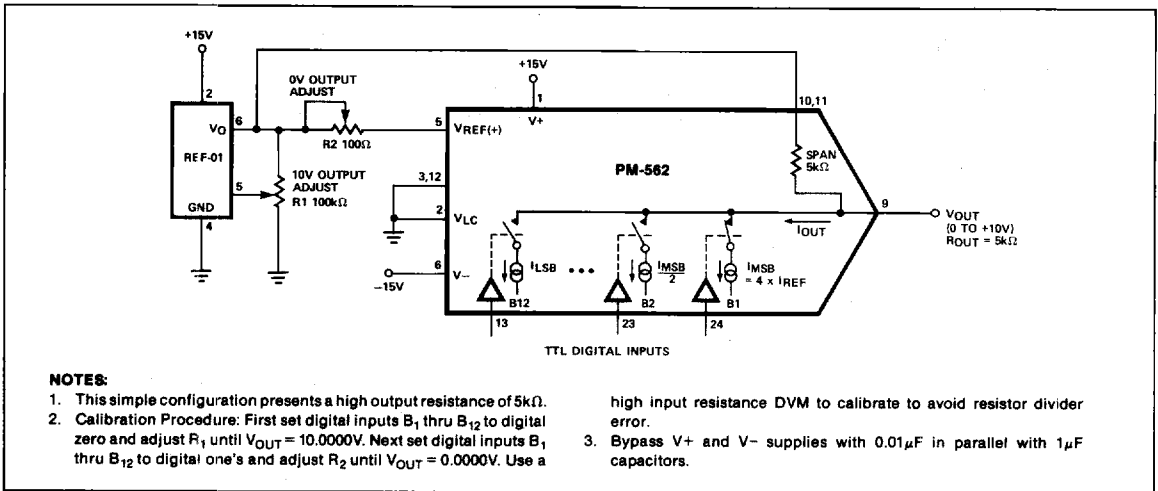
+15V

2

REF-01

$V_O$

6

5

GND

4

0V OUTPUT ADJUST

R2 100Ω

10V OUTPUT ADJUST

R1 100kΩ

+15V

1

V+

10,11

5

$V_{REF(+)}$

PM-562

SPAN 5kΩ

3,12

2

$V_{LC}$

9

$V_{OUT}$ (0 TO +10V) $R_{OUT}$ = 5kΩ

$I_{OUT}$

6

V−

−15V

$I_{LSB}$

$I_{MSB}$ $\frac{}{2}$

$I_{MSB}$ = 4 x $I_{REF}$

B12

B2

B1

13

23

24

TTL DIGITAL INPUTS

NOTES:

1. This simple configuration presents a high output resistance of 5kΩ.
2. Calibration Procedure: First set digital inputs $B_1$ thru $B_{12}$ to digital zero and adjust $R_1$ until $V_{OUT}$ = 10.0000V. Next set digital inputs $B_1$ thru $B_{12}$ to digital one's and adjust $R_2$ until $V_{OUT}$ = 0.0000V. Use a high input resistance DVM to calibrate to avoid resistor divider error.
3. Bypass V+ and V− supplies with 0.01$\mu$F in parallel with 1$\mu$F capacitors.